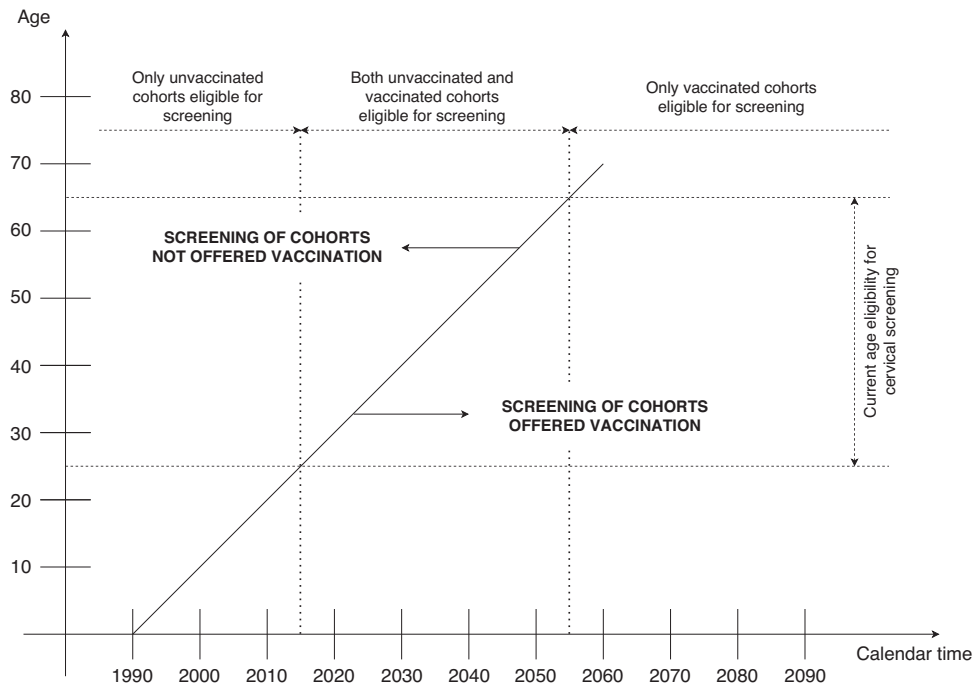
Age

Only unvaccinated cohorts eligible for screening

Both unvaccinated and vaccinated cohorts eligible for screening

Only vaccinated cohorts eligible for screening

80
70
60
50
40
30
20
10

SCREENING OF COHORTS NOT OFFERED VACCINATION

SCREENING OF COHORTS OFFERED VACCINATION

Current age eligibility for cervical screening

1990 2000 2010 2020 2030 2040 2050 2060 2070 2080 2090

Calendar time